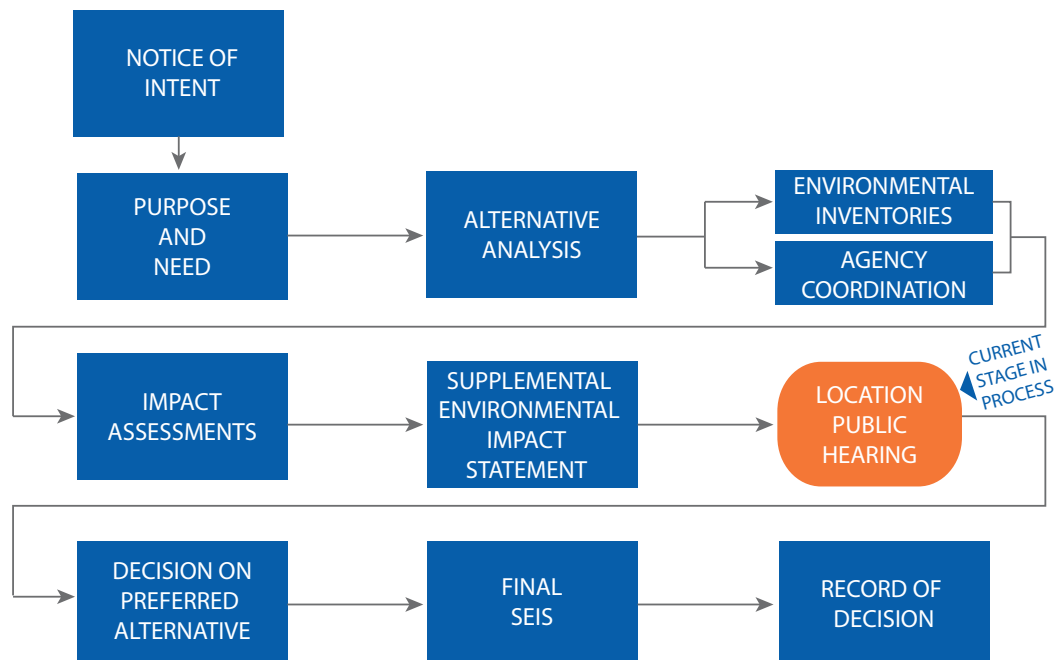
NOTICE OF INTENT

PURPOSE AND NEED

ALTERNATIVE ANALYSIS

ENVIRONMENTAL INVENTORIES

AGENCY COORDINATION

IMPACT ASSESSMENTS

SUPPLEMENTAL ENVIRONMENTAL IMPACT STATEMENT

LOCATION PUBLIC HEARING

CURRENT STAGE IN PROCESS

DECISION ON PREFERRED ALTERNATIVE

FINAL SEIS

RECORD OF DECISION